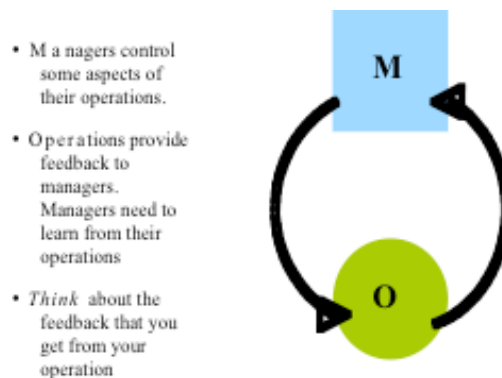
• M a nagers control some aspects of their operations.

• Operations provide feedback to managers. Managers need to learn from their operations

• *Think* about the feedback that you get from your operation

M

O